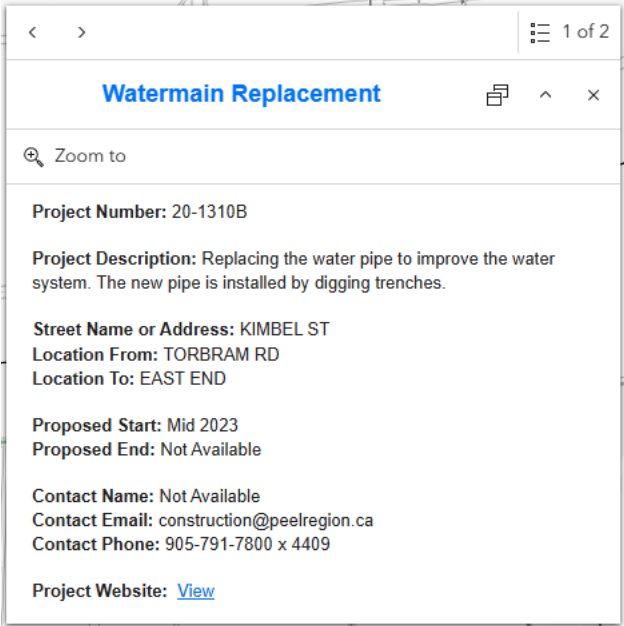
1 of 2

Watermain Replacement

Zoom to

Project Number: 20-1310B

Project Description: Replacing the water pipe to improve the water system. The new pipe is installed by digging trenches.

Street Name or Address: KIMBEL ST
Location From: TORBRAM RD
Location To: EAST END

Proposed Start: Mid 2023
Proposed End: Not Available

Contact Name: Not Available
Contact Email: construction@peelregion.ca
Contact Phone: 905-791-7800 x 4409

Project Website: View